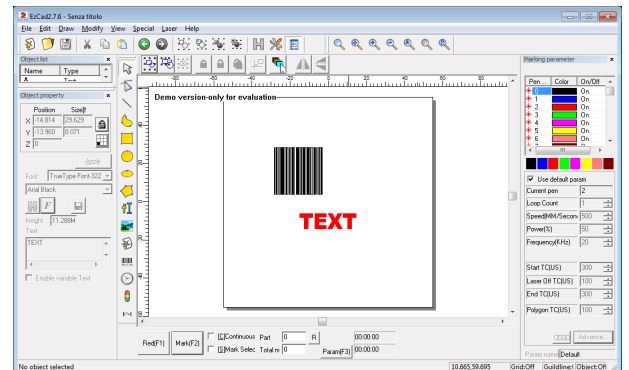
EzCad2.7.6 - Senza titolo

File Edit Draw Modify View Special Laser Help

Object list

Name Type

Object property

Position Size

X -14.814 29.629

Y -13.960 8.071

Z 0

Apply

Font TrueType Font-322

Arial Black

Height 11.288M

Text

TEXT

Enable variable Text

Demo version-only for evaluation

TEXT

Red(F1) Mark(F2) [C]Continuous [S]Mark Selec Part 0 Total n 0 R 00:00:00 Param(F3) 00:00:00

Marking parameter

| Pen | Color | On/Off |
|---|---|---|
| 0 | | On |
| 1 | | On |
| 2 | | On |
| 3 | | On |
| 4 | | On |
| 5 | | On |
| 6 | | On |

Use default param

Current pen 2

Loop Count 1

Speed(MM/Second) 500

Power(%) 50

Frequency(KHz) 20

Start TC(US) 300

Laser Off TC(US) 100

End TC(US) 300

Polygon TC(US) 100

Advance

Param name Default

No object selected 10.665,59.695 Grid:Off Guildline:Off Object:Off